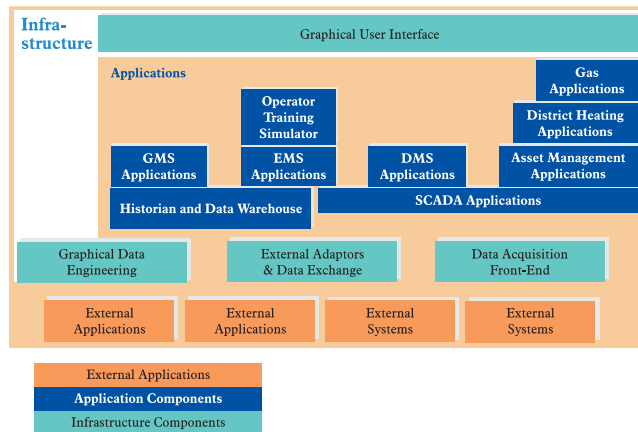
Infra-structure

Graphical User Interface

Applications

Gas Applications

District Heating Applications

Operator Training Simulator

GMS Applications

EMS Applications

DMS Applications

Asset Management Applications

Historian and Data Warehouse

SCADA Applications

Graphical Data Engineering

External Adaptors & Data Exchange

Data Acquisition Front-End

External Applications

External Applications

External Systems

External Systems

External Applications

Application Components

Infrastructure Components